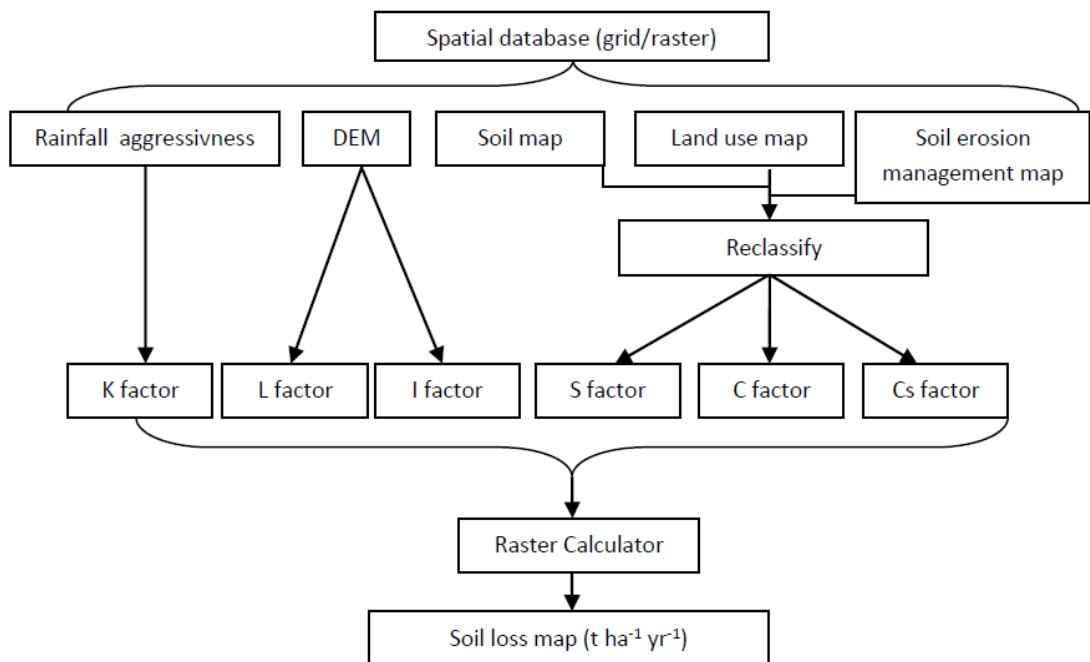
Spatial database (grid/raster)

Rainfall aggressivness

DEM

Soil map

Land use map

Soil erosion management map

Reclassify

K factor

L factor

I factor

S factor

C factor

Cs factor

Raster Calculator

Soil loss map (t ha$^{-1}$ yr$^{-1}$)